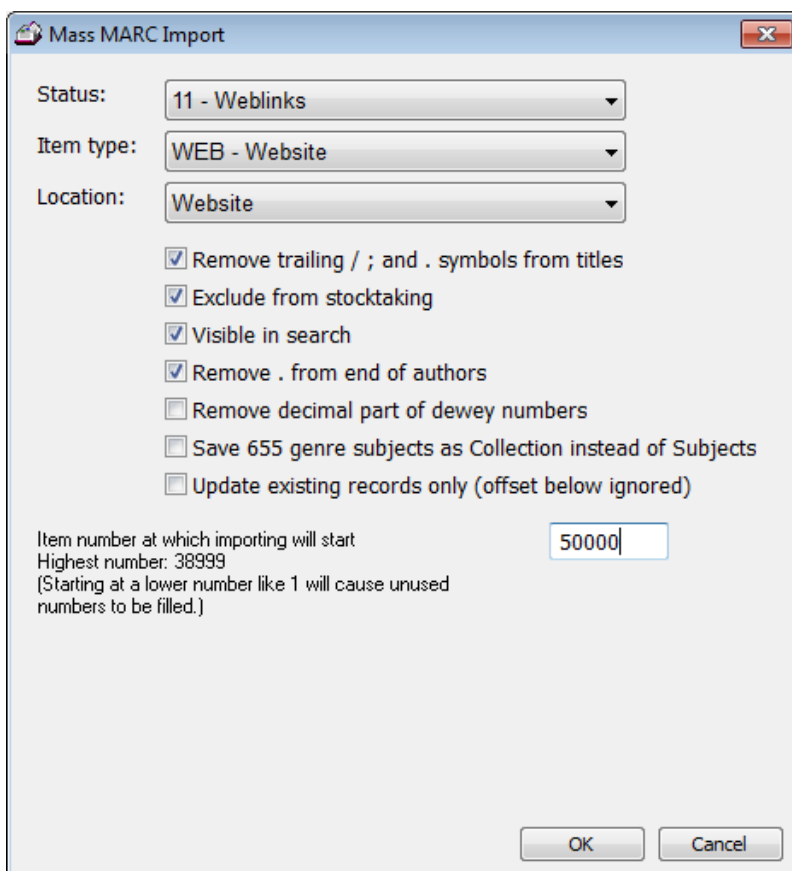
Mass MARC Import

Status: 11 - Weblinks

Item type: WEB - Website

Location: Website

Remove trailing / ; and . symbols from titles

Exclude from stocktaking

Visible in search

Remove . from end of authors

Remove decimal part of dewey numbers

Save 655 genre subjects as Collection instead of Subjects

Update existing records only (offset below ignored)

Item number at which importing will start
Highest number: 38999
(Starting at a lower number like 1 will cause unused numbers to be filled.)

50000

OK

Cancel